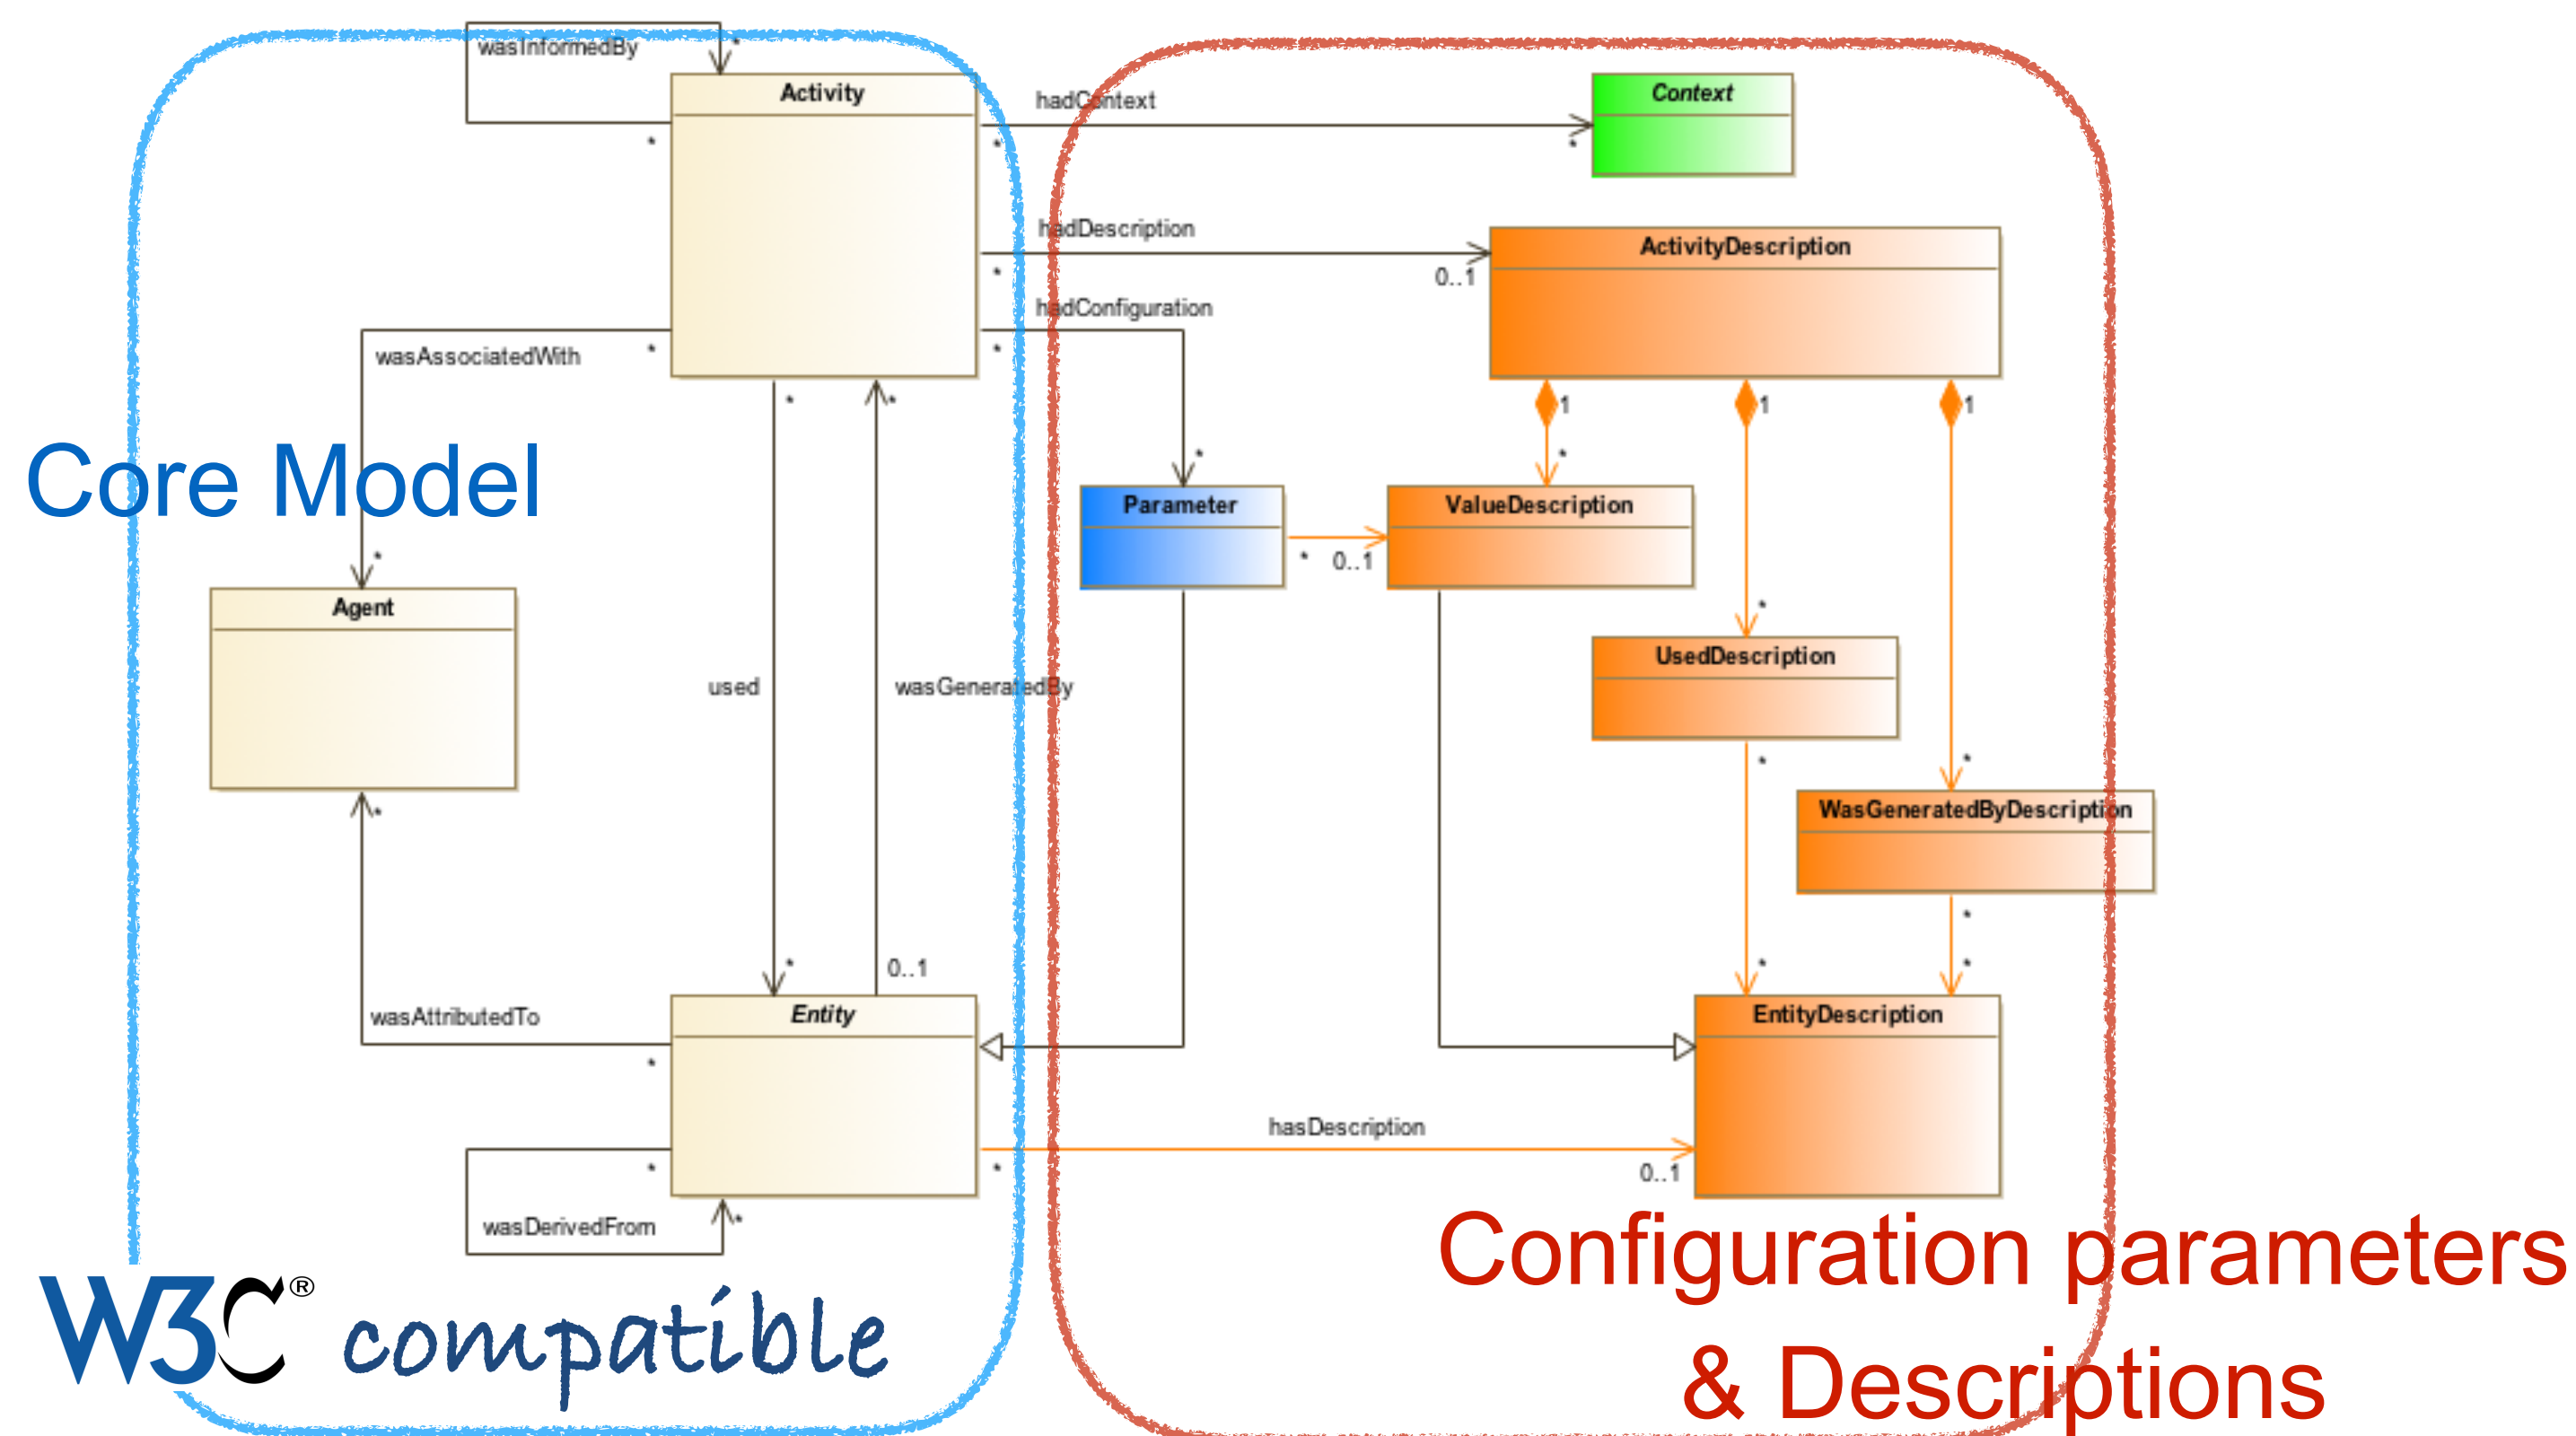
wasInformedBy
Activity
hadContext
Context
hadDescription
ActivityDescription
0..1
hadConfiguration
wasAssociatedWith
Core Model
Parameter
ValueDescription
0..1
Agent
UsedDescription
used
wasGeneratedBy
WasGeneratedByDescription
0..1
wasAttributedTo
Entity
EntityDescription
hasDescription
0..1
wasDerivedFrom
W3C® compatible
Configuration parameters & Descriptions